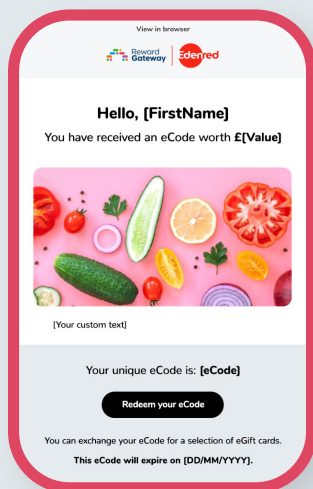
View in browser

Reward Gateway | Edenred

Hello, [FirstName]

You have received an eCode worth £[Value]

[Your custom text]

Your unique eCode is: [eCode]

Redeem your eCode

You can exchange your eCode for a selection of eGift cards.

This eCode will expire on [DD/MM/YYYY].